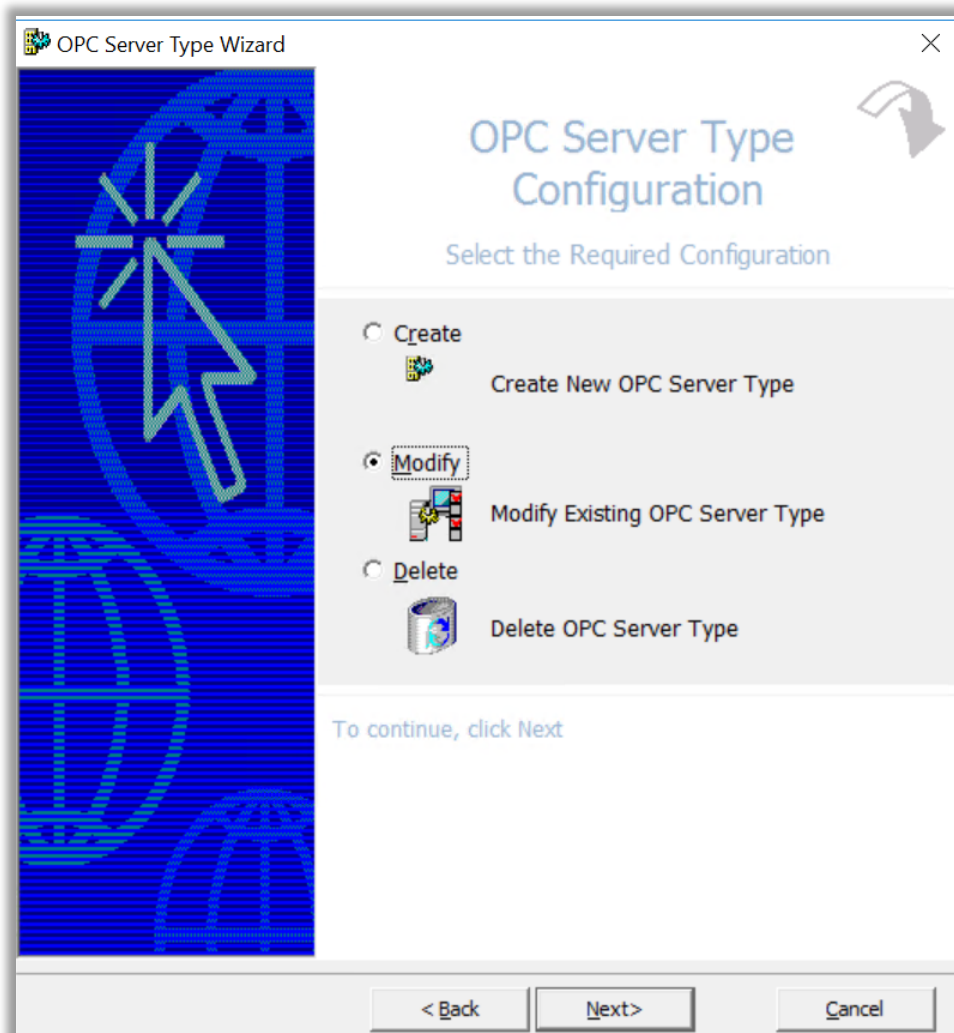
OPC Server Type Wizard

OPC Server Type Configuration

Select the Required Configuration

Create

Create New OPC Server Type

Modify

Modify Existing OPC Server Type

Delete

Delete OPC Server Type

To continue, click Next

< Back

Next>

Cancel